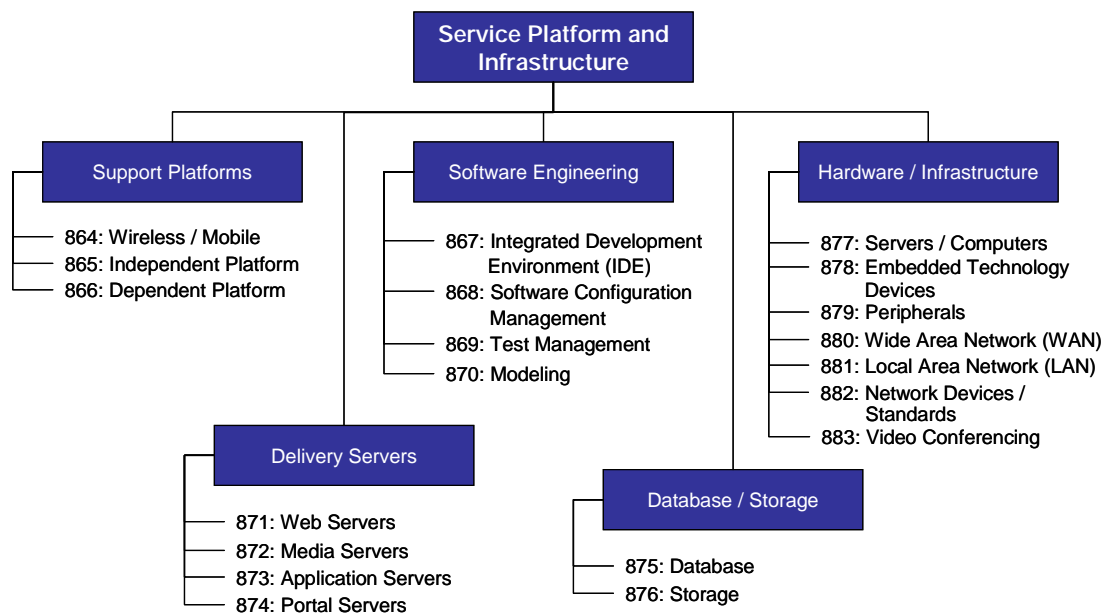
Service Platform and Infrastructure

Support Platforms

864: Wireless / Mobile
865: Independent Platform
866: Dependent Platform

Software Engineering

867: Integrated Development Environment (IDE)
868: Software Configuration Management
869: Test Management
870: Modeling

Hardware / Infrastructure

877: Servers / Computers
878: Embedded Technology Devices
879: Peripherals
880: Wide Area Network (WAN)
881: Local Area Network (LAN)
882: Network Devices / Standards
883: Video Conferencing

Delivery Servers

871: Web Servers
872: Media Servers
873: Application Servers
874: Portal Servers

Database / Storage

875: Database
876: Storage